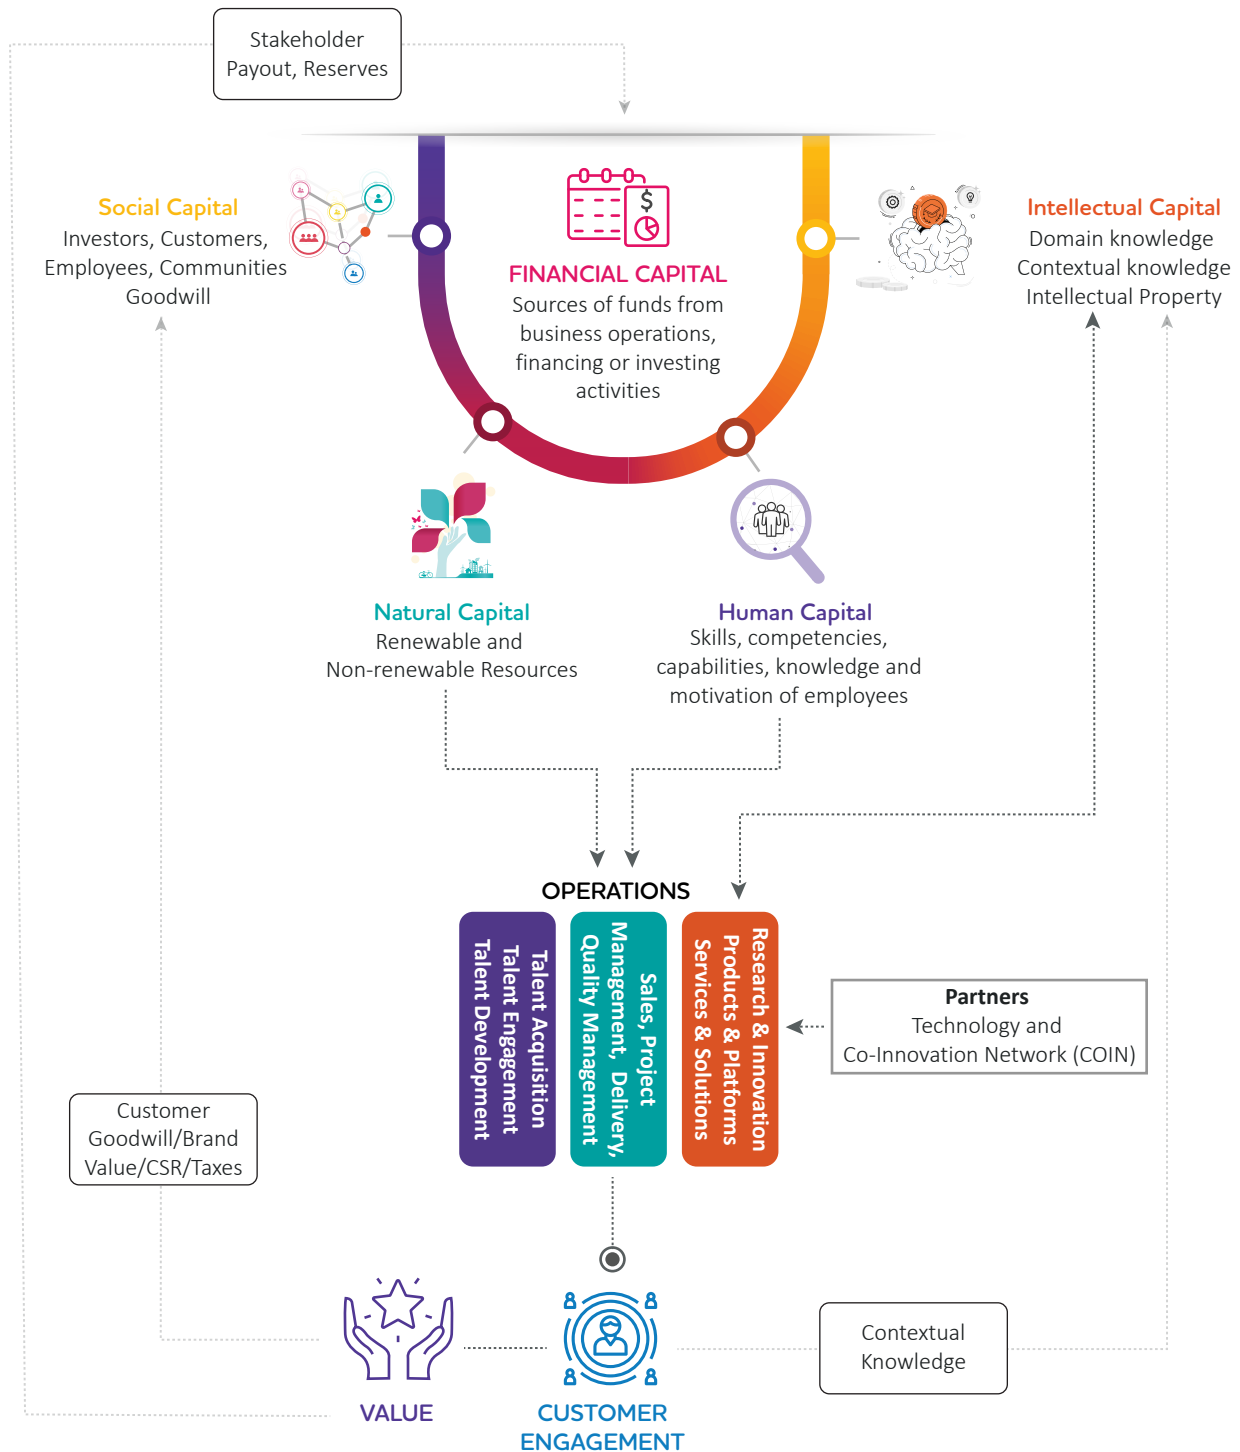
Stakeholder Payout, Reserves

Social Capital
Investors, Customers, Employees, Communities Goodwill

FINANCIAL CAPITAL
Sources of funds from business operations, financing or investing activities

Intellectual Capital
Domain knowledge
Contextual knowledge
Intellectual Property

Natural Capital
Renewable and Non-renewable Resources

Human Capital
Skills, competencies, capabilities, knowledge and motivation of employees

OPERATIONS

Talent Acquisition
Talent Engagement
Talent Development

Sales, Project Management, Delivery, Quality Management

Research & Innovation
Products & Platforms
Services & Solutions

Partners
Technology and Co-Innovation Network (COIN)

Customer Goodwill/Brand Value/CSR/Taxes

VALUE

CUSTOMER ENGAGEMENT

Contextual Knowledge